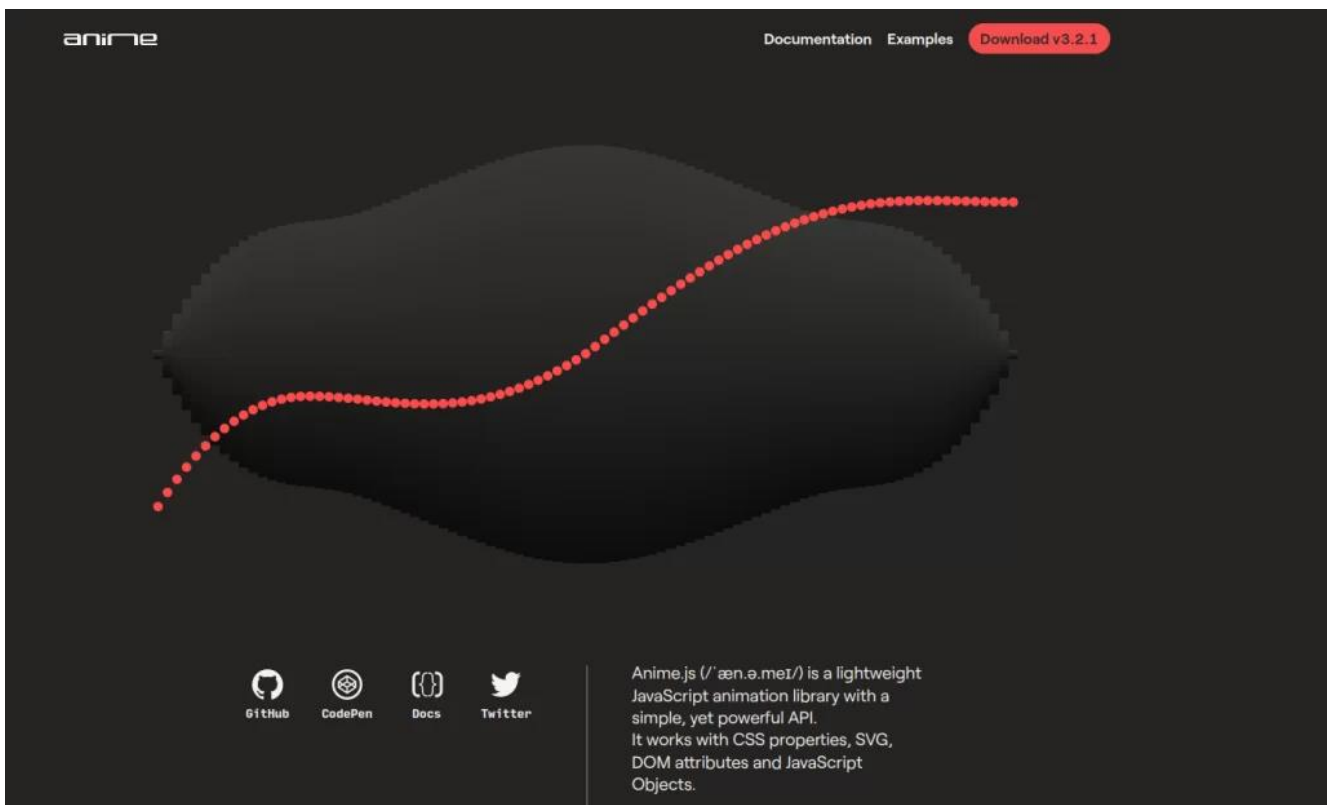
anime

Documentation Examples Download v3.2.1

GitHub CodePen Docs Twitter

Anime.js (/ˈæn.ə.meɪ/) is a lightweight JavaScript animation library with a simple, yet powerful API.
It works with CSS properties, SVG, DOM attributes and JavaScript Objects.